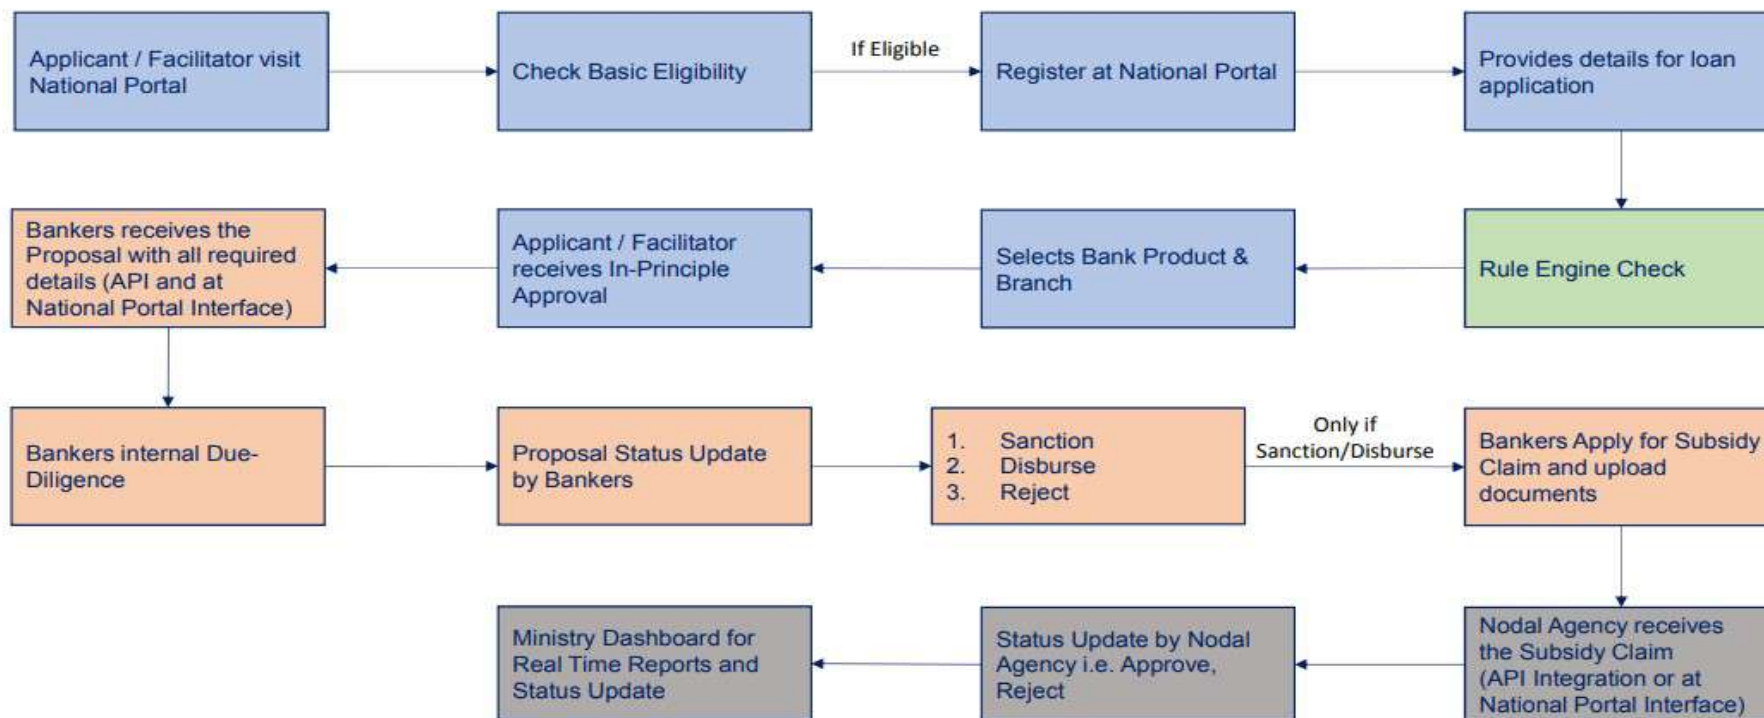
Applicant / Facilitator visit National Portal

Check Basic Eligibility

If Eligible

Register at National Portal

Provides details for loan application

Bankers receives the Proposal with all required details (API and at National Portal Interface)

Applicant / Facilitator receives In-Principle Approval

Selects Bank Product & Branch

Rule Engine Check

Bankers internal Due-Diligence

Proposal Status Update by Bankers

1. Sanction
2. Disburse
3. Reject

Only if Sanction/Disburse

Bankers Apply for Subsidy Claim and upload documents

Ministry Dashboard for Real Time Reports and Status Update

Status Update by Nodal Agency i.e. Approve, Reject

Nodal Agency receives the Subsidy Claim (API Integration or at National Portal Interface)